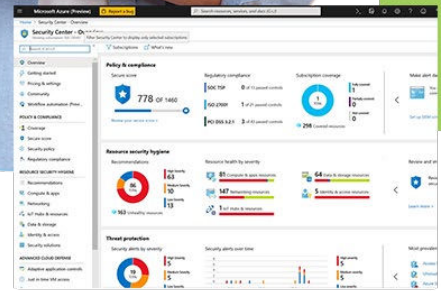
Microsoft Azure (Preview)
Report a bug
Search resources, services, and docs (G+/)
Home > Security Center - Overview
Security Center - Overview
Showing subscription 'Microsoft Azure'
Filter Security Center to display only selected subscriptions
Subscriptions
What's new
Search (Ctrl+/)
Overview
Getting started
Pricing & settings
Community
Workflow automation (Previ...
POLICY & COMPLIANCE
Coverage
Secure score
Security policy
Regulatory compliance
RESOURCE SECURITY HYGIENE
Recommendations
Compute & apps
Networking
IoT Hubs & resources
Data & storage
Identity & access
Security solutions
ADVANCED CLOUD DEFENSE
Adaptive application controls
Just in time VM access
Policy & compliance
Secure score
778 OF 1460
Review your secure score >
Regulatory compliance
SOC TSP
ISO 27001
PCI DSS 3.2.1
Subscription coverage
298 Covered resources
Make alert da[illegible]
Resource security hygiene
Recommendations
86 TOTAL
High Severity
Medium Severity
Low Severity
163 Unhealthy resources
Resource health by severity
81 Compute & apps resources
64 Data & storage resources
147 Networking resources
5 Identity & access resources
4 IoT Hubs & resources
Review and im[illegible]
Learn more >
Threat protection
Security alerts by severity
19 TOTAL
High Severity
Medium Severity
Low Severity
Security alerts over time
Most prevalen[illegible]